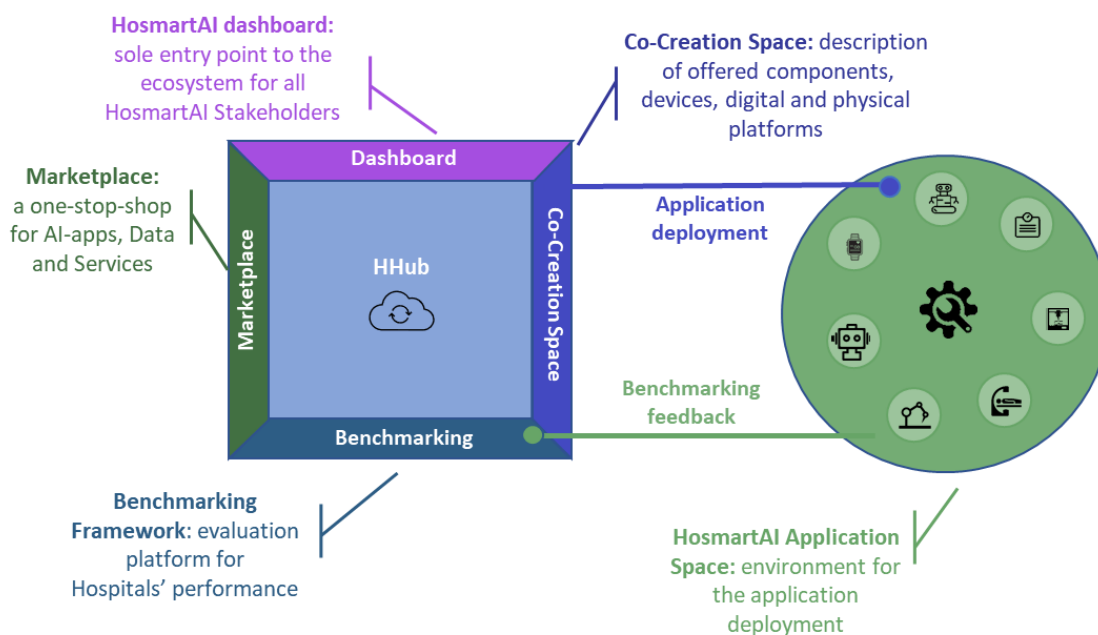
HosmartAI dashboard: sole entry point to the ecosystem for all HosmartAI Stakeholders

Co-Creation Space: description of offered components, devices, digital and physical platforms

Marketplace: a one-stop-shop for AI-apps, Data and Services

Dashboard

Marketplace

HHub

Co-Creation Space

Benchmarking

Application deployment

Benchmarking feedback

Benchmarking Framework: evaluation platform for Hospitals' performance

HosmartAI Application Space: environment for the application deployment